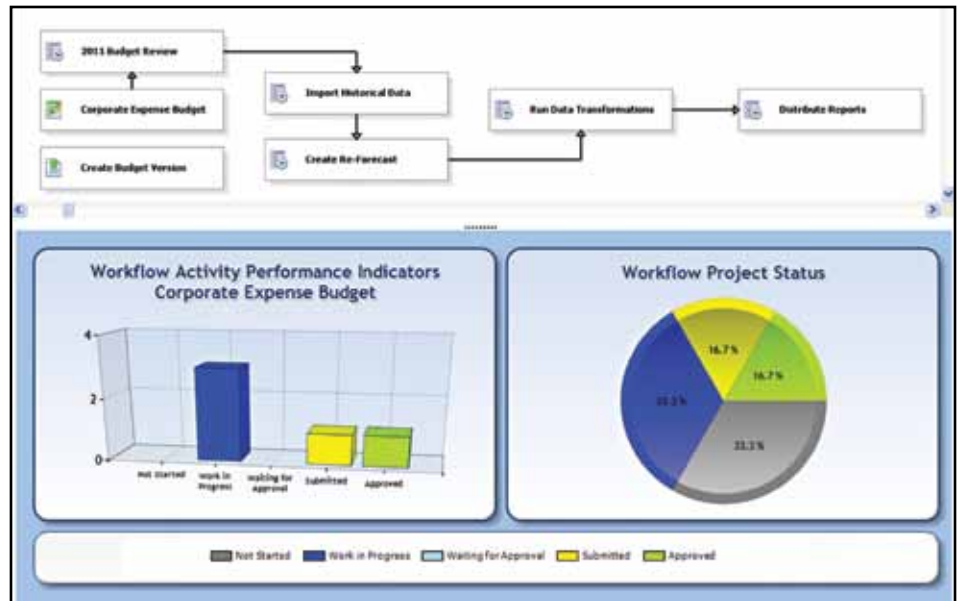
2011 Budget Review

Corporate Expense Budget

Create Budget Version

Import Historical Data

Create Re-Forecast

Run Data Transformations

Distribute Reports

Workflow Activity Performance Indicators
Corporate Expense Budget

4
2
0

Not Started
Work in Progress
Waiting for Approval
Submitted
Approved

Workflow Project Status

16.7%
16.7%
33.3%
33.3%

Not Started
Work in Progress
Waiting for Approval
Submitted
Approved